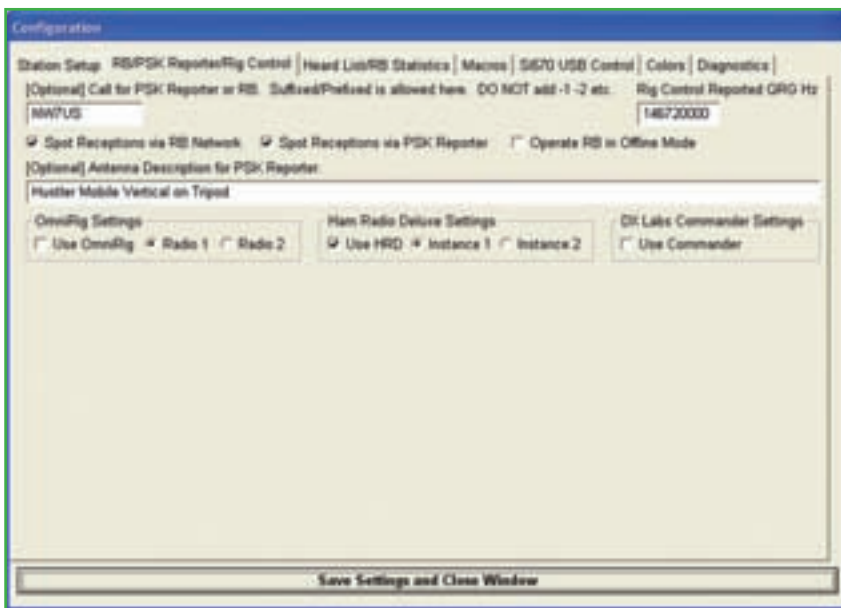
Configuration

Station Setup | RB/PSK Reporter/Rig Control | Heard List/RB Statistics | Macros | Si570 USB Control | Colors | Diagnostics

[Optional] Call for PSK Reporter or RB. Suffixed/Prefixed is allowed here. DO NOT add -1 -2 etc.

MW7US

Rig Control Reported QRG Hz

146720000

Spot Receptions via RB Network

Spot Receptions via PSK Reporter

Operate RB in Offline Mode

[Optional] Antenna Description for PSK Reporter.

Hustler Mobile Vertical on Tripod

OmniRig Settings

Use OmniRig

Radio 1

Radio 2

Ham Radio Deluxe Settings

Use HRD

Instance 1

Instance 2

DX Labs Commander Settings

Use Commander

Save Settings and Close Window